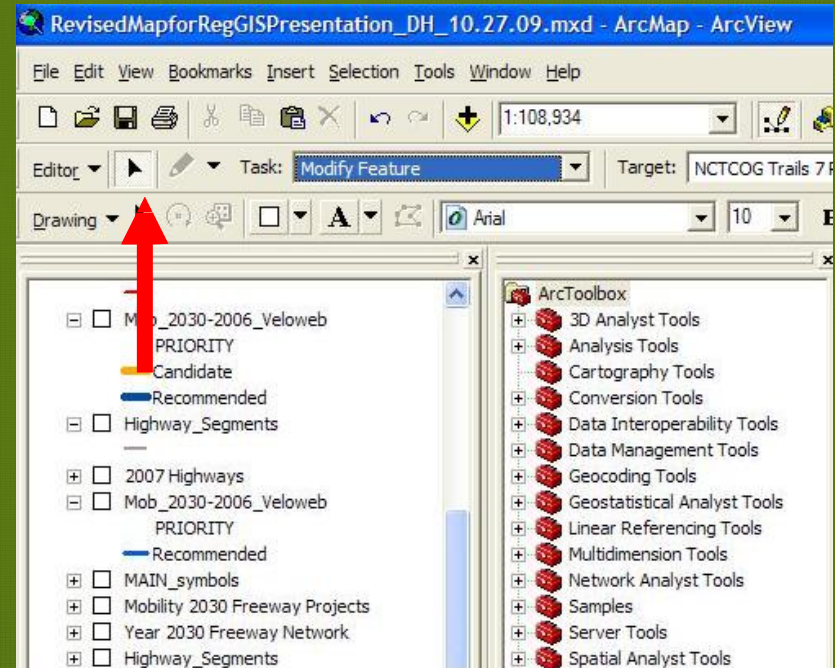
RevisedMapforRegGISPresentation_DH_10.27.09.mxd - ArcMap - ArcView

File Edit View Bookmarks Insert Selection Tools Window Help

1:108,934

Editor Task: Modify Feature Target: NCTCOG Trails 7

Drawing A Arial 10

Mob_2030-2006_Veloweb
PRIORITY
Candidate
Recommended
Highway_Segments
2007 Highways
Mob_2030-2006_Veloweb
PRIORITY
Recommended
MAIN_symbols
Mobility 2030 Freeway Projects
Year 2030 Freeway Network
Highway_Segments

ArcToolbox
3D Analyst Tools
Analysis Tools
Cartography Tools
Conversion Tools
Data Interoperability Tools
Data Management Tools
Geocoding Tools
Geostatistical Analyst Tools
Linear Referencing Tools
Multidimension Tools
Network Analyst Tools
Samples
Server Tools
Spatial Analyst Tools